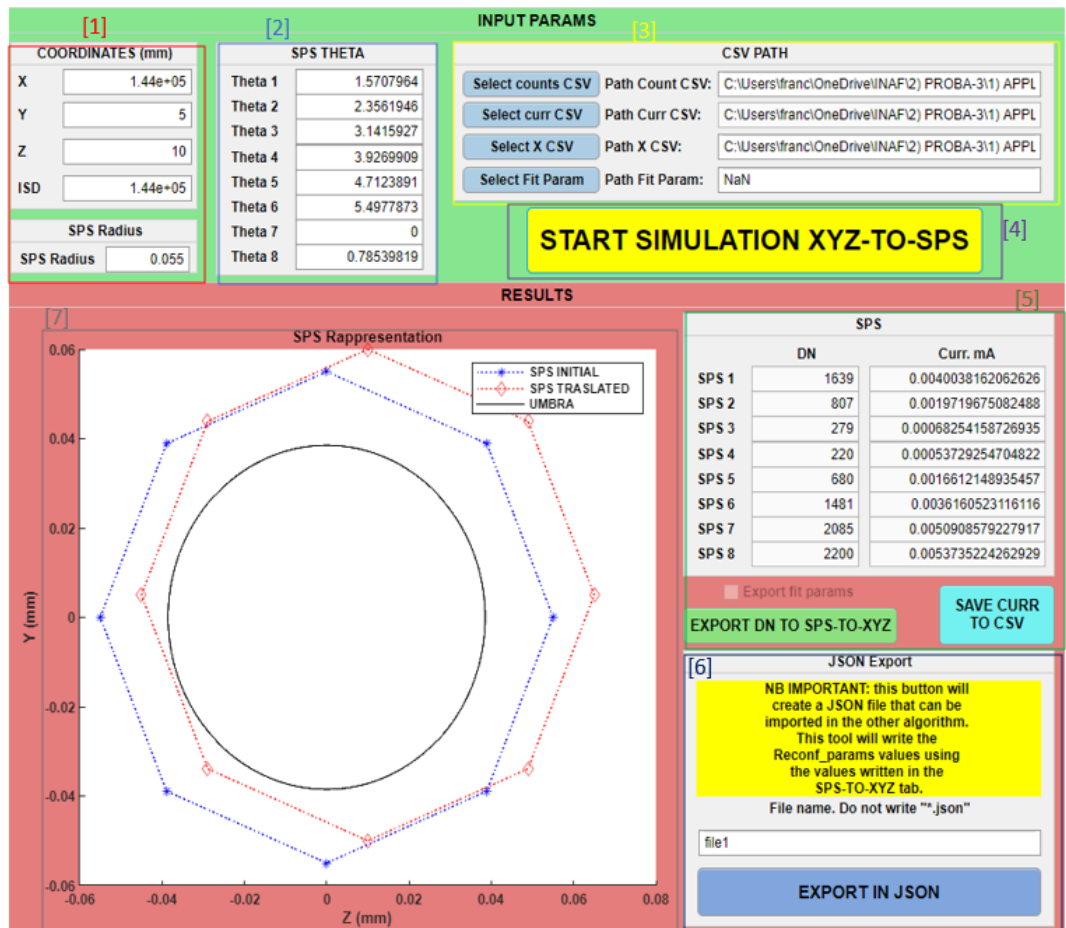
INPUT PARAMS

[1]
COORDINATES (mm)

| | |
|---|---|
| X | 1.44e+05 |
| Y | 5 |
| Z | 10 |
| ISD | 1.44e+05 |

SPS Radius

| | |
|---|---|
| SPS Radius | 0.055 |

[2]
SPS THETA

| | |
|---|---|
| Theta 1 | 1.5707964 |
| Theta 2 | 2.3561946 |
| Theta 3 | 3.1415927 |
| Theta 4 | 3.9269909 |
| Theta 5 | 4.7123891 |
| Theta 6 | 5.4977873 |
| Theta 7 | 0 |
| Theta 8 | 0.78539819 |

[3]
CSV PATH

| | | |
|---|---|---|
| Select counts CSV | Path Count CSV: | C:\Users\franc\OneDrive\INAF\2) PROBA-3\1) APPL |
| Select curr CSV | Path Curr CSV: | C:\Users\franc\OneDrive\INAF\2) PROBA-3\1) APPL |
| Select X CSV | Path X CSV: | C:\Users\franc\OneDrive\INAF\2) PROBA-3\1) APPL |
| Select Fit Param | Path Fit Param: | NaN |

START SIMULATION XYZ-TO-SPS [4]

RESULTS

[7]
SPS Rappresentation

SPS INITIAL
SPS TRASLATED
UMBRA

Y (mm)
0.06
0.04
0.02
0
-0.02
-0.04
-0.06
-0.06 -0.04 -0.02 0 0.02 0.04 0.06 0.08
Z (mm)

[5]
SPS

| | DN | Curr. mA |
|---|---|---|
| SPS 1 | 1639 | 0.0040038162062626 |
| SPS 2 | 807 | 0.0019719675082488 |
| SPS 3 | 279 | 0.00068254158726935 |
| SPS 4 | 220 | 0.00053729254704822 |
| SPS 5 | 680 | 0.0016612148935457 |
| SPS 6 | 1481 | 0.0036160523116116 |
| SPS 7 | 2085 | 0.0050908579227917 |
| SPS 8 | 2200 | 0.0053735224262929 |

Export fit params

EXPORT DN TO SPS-TO-XYZ

SAVE CURR TO CSV

[6]
JSON Export

NB IMPORTANT: this button will create a JSON file that can be imported in the other algorithm. This tool will write the Reconf_params values using the values written in the SPS-TO-XYZ tab.

File name. Do not write "*.json"

file1

EXPORT IN JSON